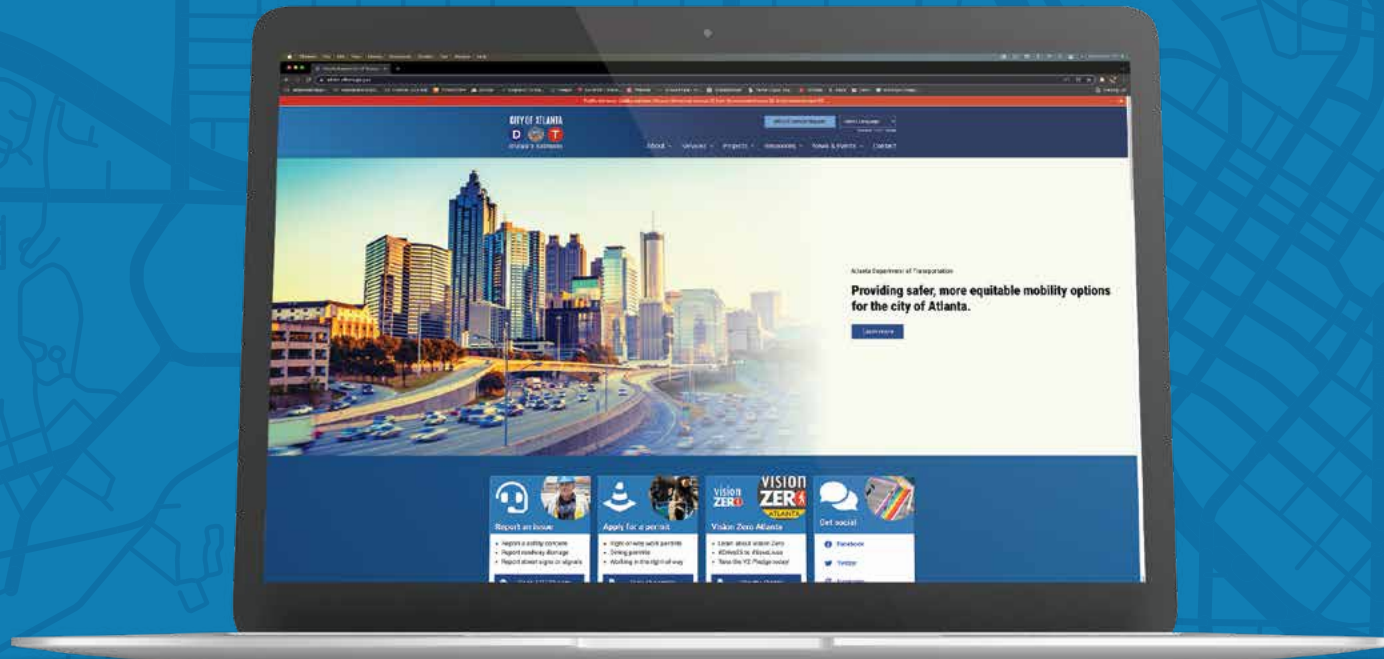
CITY OF ATLANTA
D T

About Services Projects Resources News & Events Contact

Atlanta Department of Transportation

Providing safer, more equitable mobility options for the city of Atlanta.

Learn more

Report an issue
• Report a safety concern
• Report roadway damage
• Report street signs or signals

Apply for a permit
• Right-of-way work permits
• Driving permits
• Working in the right of way

VISION ZERO ATLANTA
Vision Zero Atlanta
• Learn about Vision Zero
• #DriveSlow #SaveLives
• Take the VZ Pledge today!

Get social
Facebook
Twitter